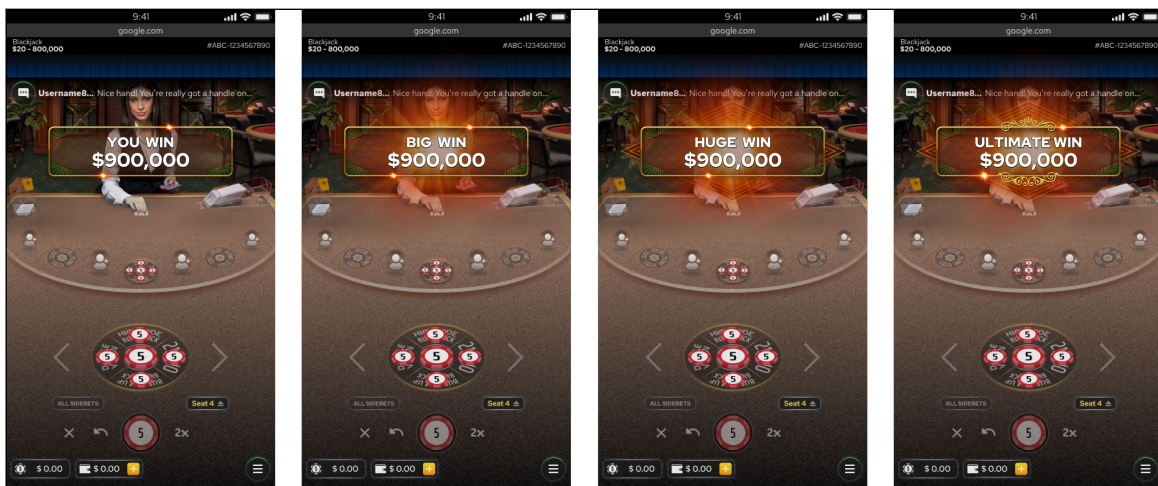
9:41
google.com
Blackjack
$20 - 800,000
#ABC-1234567890
Username8... Nice hand! You're really got a handle on...
YOU WIN
$900,000
5
5
5
5
5
ALL SIDEBETS
Seat 4
5
2x
$ 0.00
$ 0.00

9:41
google.com
Blackjack
$20 - 800,000
#ABC-1234567890
Username8... Nice hand! You're really got a handle on...
BIG WIN
$900,000
5
5
5
5
5
ALL SIDEBETS
Seat 4
5
2x
$ 0.00
$ 0.00

9:41
google.com
Blackjack
$20 - 800,000
#ABC-1234567890
Username8... Nice hand! You're really got a handle on...
HUGE WIN
$900,000
5
5
5
5
5
ALL SIDEBETS
Seat 4
5
2x
$ 0.00
$ 0.00

9:41
google.com
Blackjack
$20 - 800,000
#ABC-1234567890
Username8... Nice hand! You're really got a handle on...
ULTIMATE WIN
$900,000
5
5
5
5
5
ALL SIDEBETS
Seat 4
5
2x
$ 0.00
$ 0.00